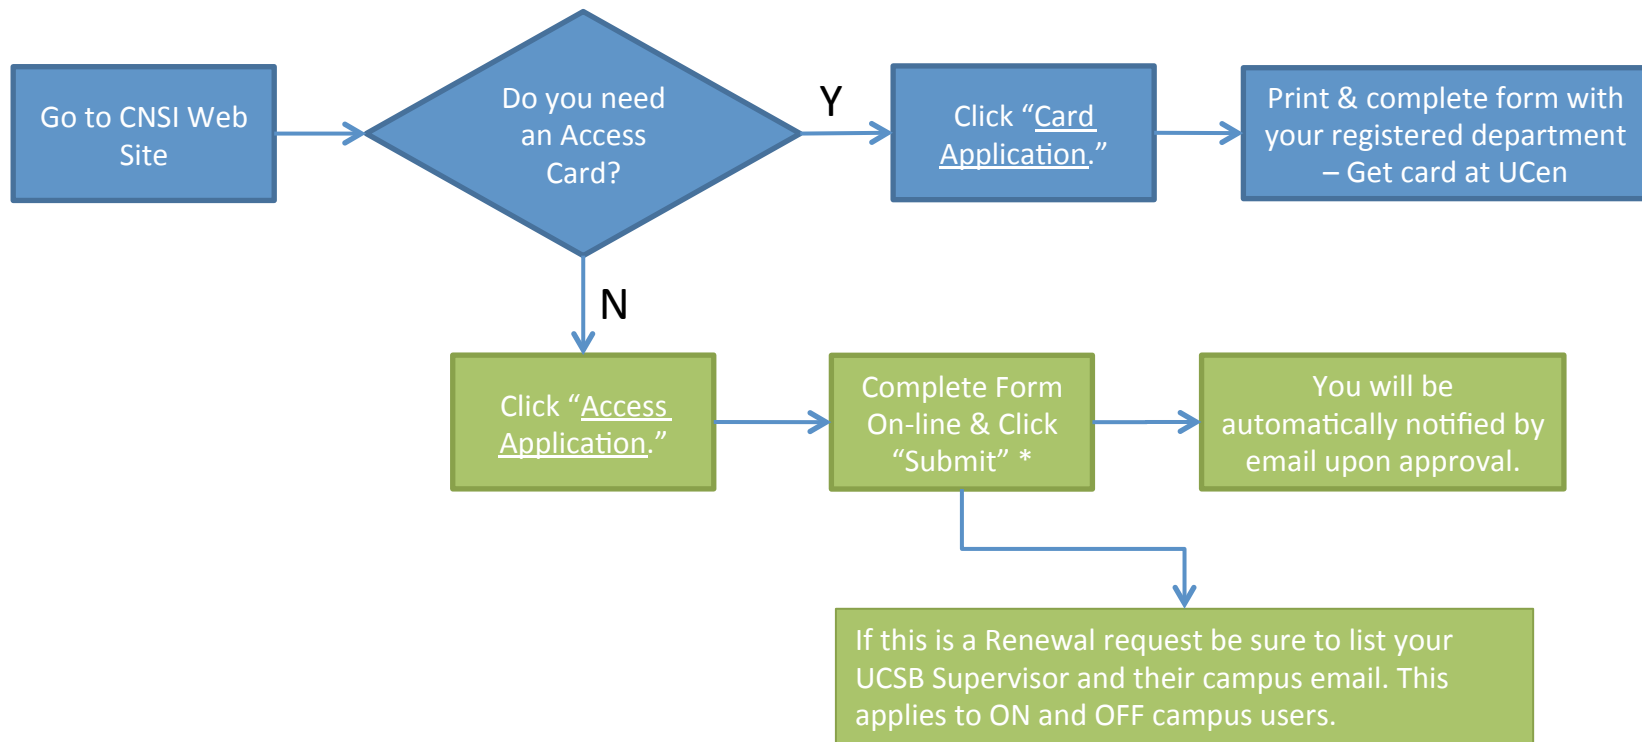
Go to CNSI Web Site

Do you need an Access Card?

Y

Click “Card Application.”

Print & complete form with your registered department – Get card at UCen

N

Click “Access Application.”

Complete Form On-line & Click “Submit” *

You will be automatically notified by email upon approval.

If this is a Renewal request be sure to list your UCSB Supervisor and their campus email. This applies to ON and OFF campus users.